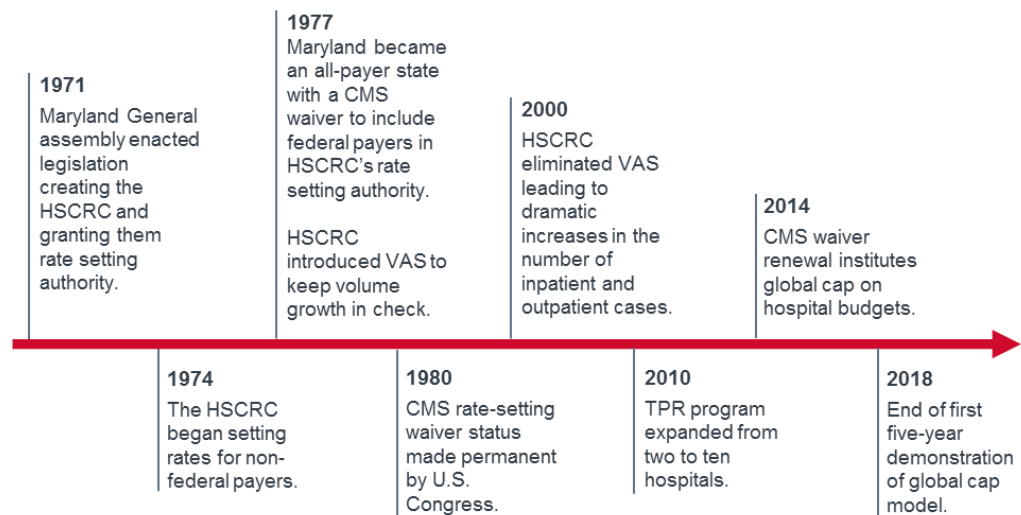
1971
Maryland General assembly enacted legislation creating the HSCRC and granting them rate setting authority.

1974
The HSCRC began setting rates for non-federal payers.

1977
Maryland became an all-payer state with a CMS waiver to include federal payers in HSCRC's rate setting authority.

HSCRC introduced VAS to keep volume growth in check.

1980
CMS rate-setting waiver status made permanent by U.S. Congress.

2000
HSCRC eliminated VAS leading to dramatic increases in the number of inpatient and outpatient cases.

2010
TPR program expanded from two to ten hospitals.

2014
CMS waiver renewal institutes global cap on hospital budgets.

2018
End of first five-year demonstration of global cap model.